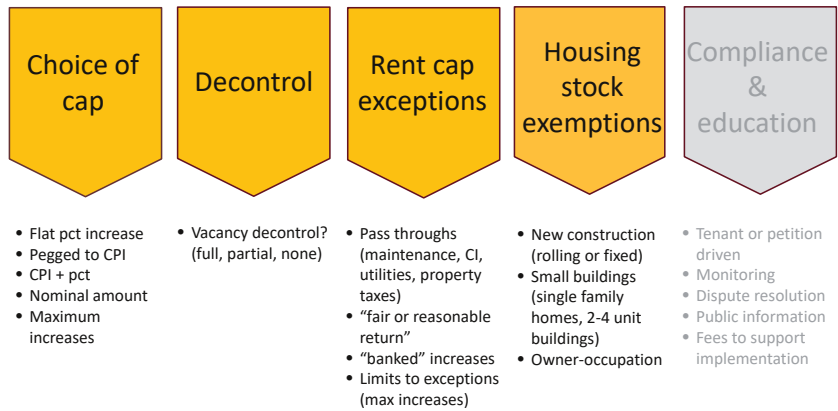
Choice of cap

Decontrol

Rent cap exceptions

Housing stock exemptions

Compliance & education

- Flat pct increase
- Pegged to CPI
- CPI + pct
- Nominal amount
- Maximum increases

- Vacancy decontrol? (full, partial, none)

- Pass throughs (maintenance, CI, utilities, property taxes)
- “fair or reasonable return”
- “banked” increases
- Limits to exceptions (max increases)

- New construction (rolling or fixed)
- Small buildings (single family homes, 2-4 unit buildings)
- Owner-occupation

- Tenant or petition driven
- Monitoring
- Dispute resolution
- Public information
- Fees to support implementation